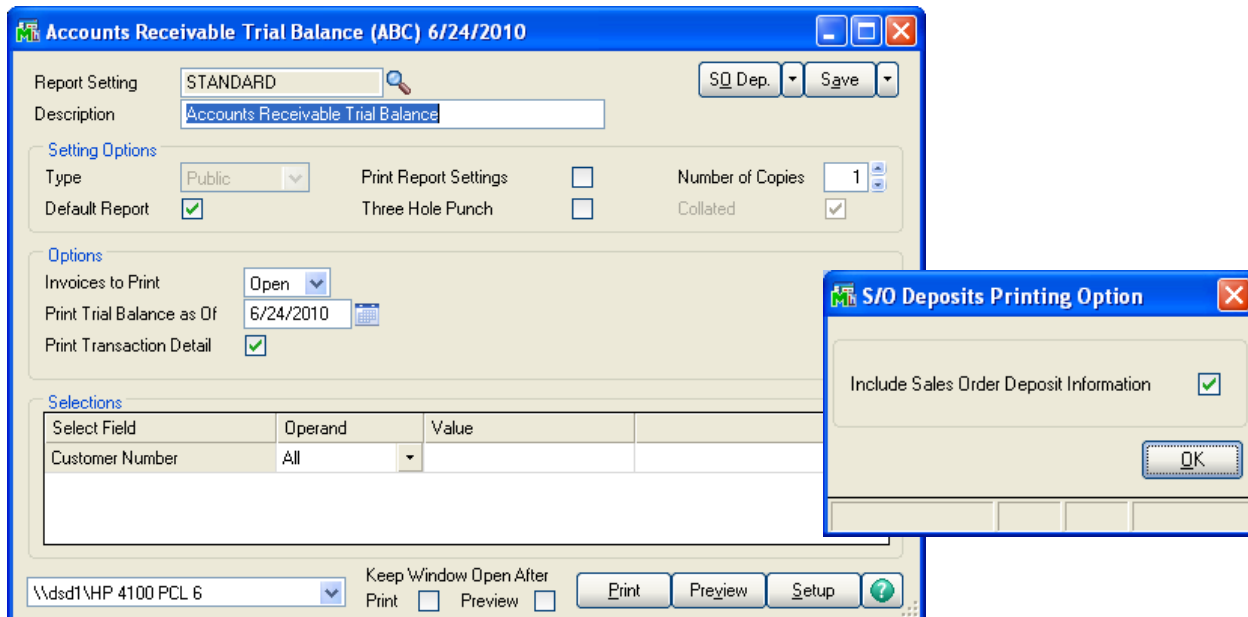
Accounts Receivable Trial Balance (ABC) 6/24/2010

Report Setting STANDARD
Description Accounts Receivable Trial Balance

SO Dep. Save

Setting Options
Type Public
Default Report
Print Report Settings
Three Hole Punch
Number of Copies 1
Collated

Options
Invoices to Print Open
Print Trial Balance as Of 6/24/2010
Print Transaction Detail

Selections

| Select Field | Operand | Value | |
|---|---|---|---|
| Customer Number | All | | |

\\dsd1\HP 4100 PCL 6
Keep Window Open After
Print Preview
Print Preview Setup

S/O Deposits Printing Option

Include Sales Order Deposit Information

OK